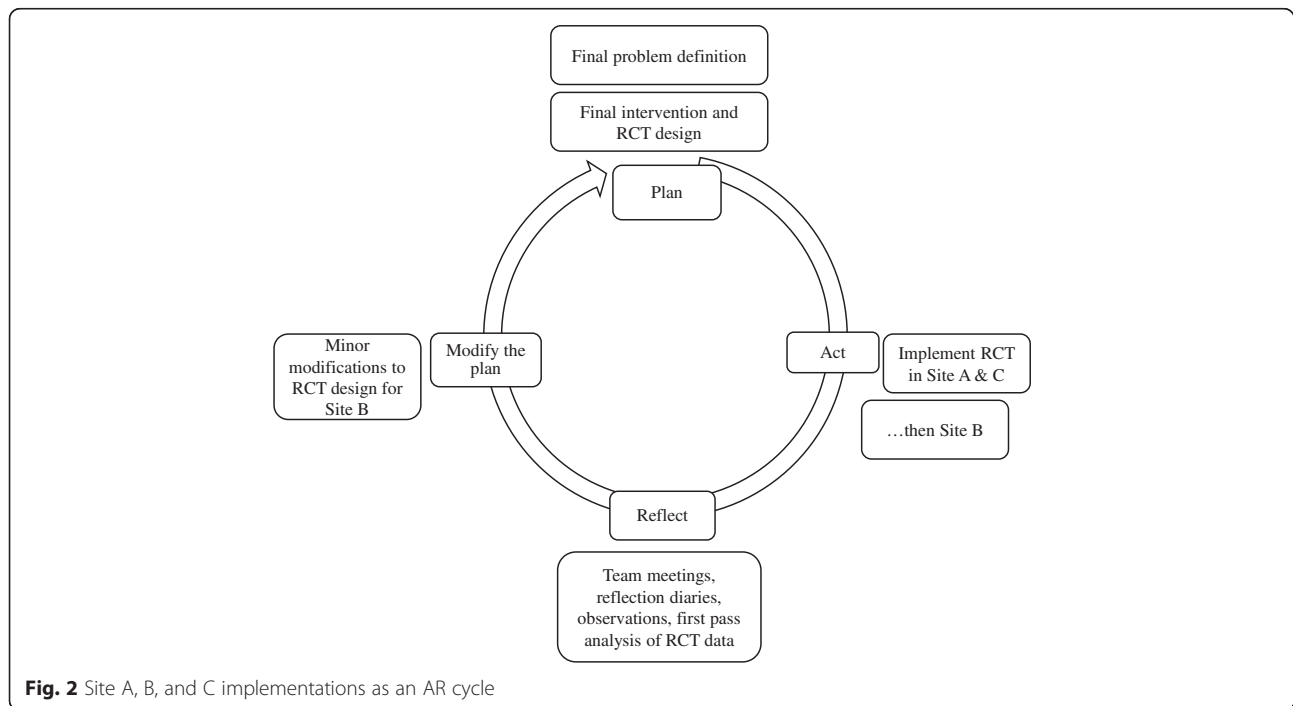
Final problem definition

Final intervention and RCT design

Plan

Act

Implement RCT in Site A & C

…then Site B

Reflect

Team meetings, reflection diaries, observations, first pass analysis of RCT data

Modify the plan

Minor modifications to RCT design for Site B

**Fig. 2** Site A, B, and C implementations as an AR cycle